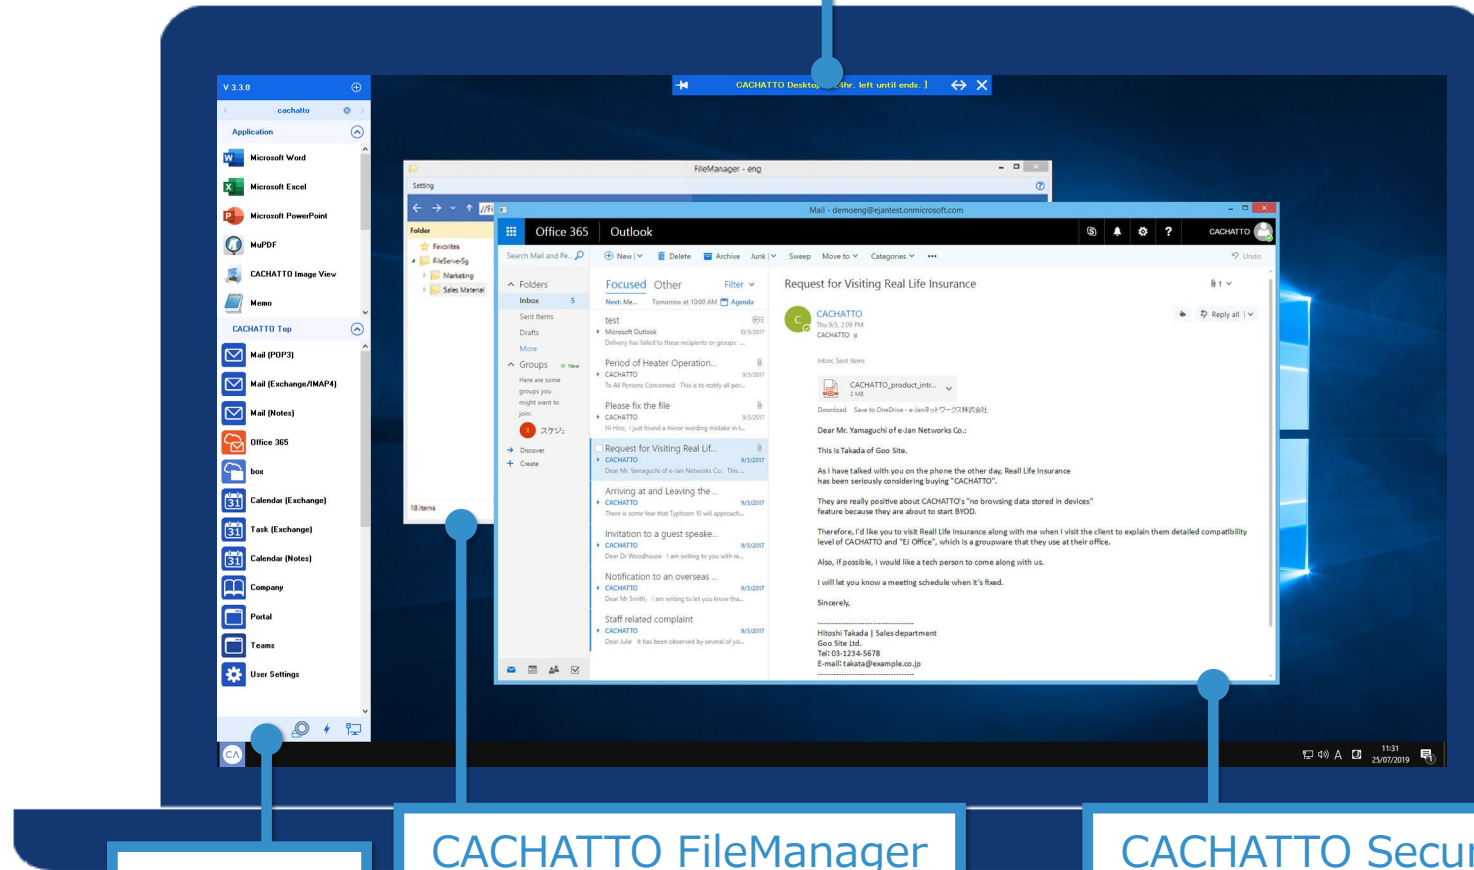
V 3.3.0

cachatto

Application

Microsoft Word
Microsoft Excel
Microsoft PowerPoint
MuPDF
CACHATTO Image View
Memo

CACHATTO Top

Mail (POP3)
Mail (Exchange/IMAP4)
Mail (Notes)
Office 365
box
Calendar (Exchange)
Task (Exchange)
Calendar (Notes)
Company
Portal
Teams
User Settings

CACHATTO Deskto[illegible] 4hr. left until ends. ]

FileManager - eng

Setting

Folder
Favorites
FileServer5g
Marketing
Sales Material

18 items

Mail - demoeng@ejantest.onmicrosoft.com

Office 365 Outlook

CACHATTO

Search Mail and Pe...
New | Delete Archive Junk | Sweep Move to Categories ...
Undo

Folders
Inbox 5
Sent Items
Drafts
More
Groups New
Here are some groups you might want to join.
スケジュ
Discover
Create

Focused Other Filter
Next: Me... Tomorrow at 10:00 AM Agenda

test
Microsoft Outlook 10/3/2017
Delivery has failed to these recipients or groups:

Period of Heater Operation...
CACHATTO 9/3/2017
To All Persons Concerned This is to notify all per...

Please fix the file
CACHATTO 9/3/2017
Hi Hiro, I just found a minor wording mistake in t...

Request for Visiting Real Lif...
CACHATTO 9/3/2017
Dear Mr. Yamaguchi of e-Jan Networks Co. This ...

Arriving at and Leaving the ...
CACHATTO 9/3/2017
There is some fear that Typhoon 10 will approach...

Invitation to a guest speake...
CACHATTO 9/3/2017
Dear Dr Woodhouse I am writing to you with re...

Notification to an overseas ...
CACHATTO 9/3/2017
Dear Mr Smith, I am writing to let you know tha...

Staff related complaint
CACHATTO 9/3/2017
Dear Julie It has been observed by several of yo...

Request for Visiting Real Life Insurance

CACHATTO
Thu 9/3, 2:09 PM
CACHATTO
Reply all

Inbox; Sent Items

CACHATTO_product_intr...
2 MB
Download Save to OneDrive - e-Janネットワークス株式会社

Dear Mr. Yamaguchi of e-Jan Networks Co.:

This is Takada of Goo Site.

As I have talked with you on the phone the other day, Reall Life Insurance has been seriously considering buying "CACHATTO".

They are really positive about CACHATTO's "no browsing data stored in devices" feature because they are about to start BYOD.

Therefore, I'd like you to visit Real Life Insurance along with me when I visit the client to explain them detailed compatibility level of CACHATTO and "EJ Office", which is a groupware that they use at their office.

Also, if possible, I would like a tech person to come along with us.

I will let you know a meeting schedule when it's fixed.

Sincerely,

Hitoshi Takada | Sales department
Goo Site Ltd.
Tel: 03-1234-5678
E-mail: takata@example.co.jp

11:31
25/07/2019

CACHATTO FileManager

CACHATTO Secu